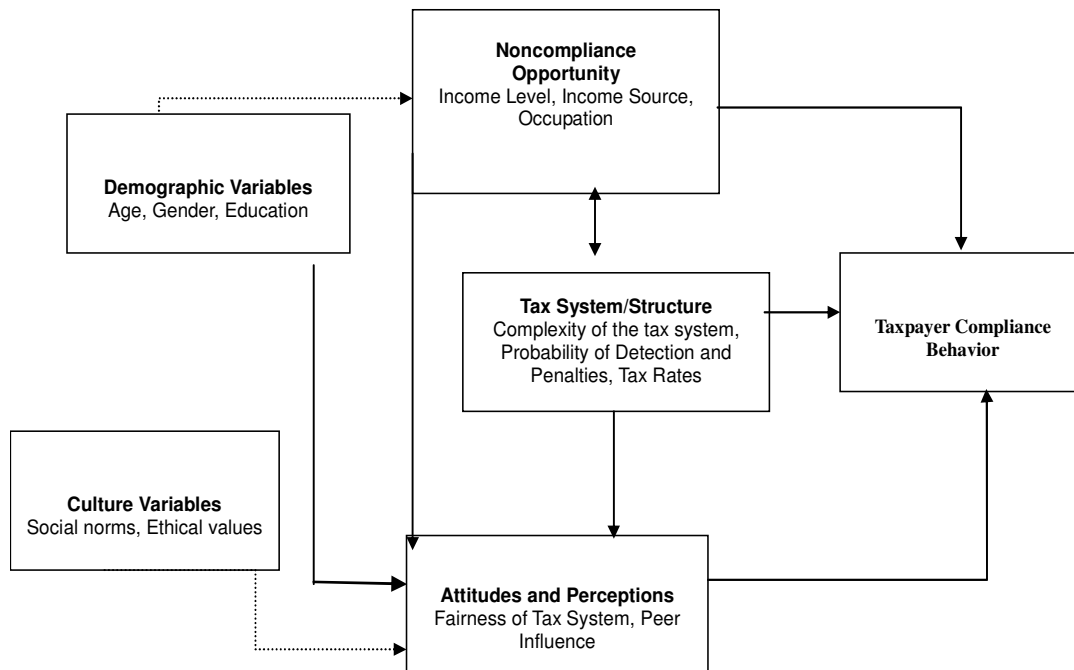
**Noncompliance Opportunity**
Income Level, Income Source, Occupation

**Demographic Variables**
Age, Gender, Education

**Tax System/Structure**
Complexity of the tax system, Probability of Detection and Penalties, Tax Rates

**Taxpayer Compliance Behavior**

**Culture Variables**
Social norms, Ethical values

**Attitudes and Perceptions**
Fairness of Tax System, Peer Influence